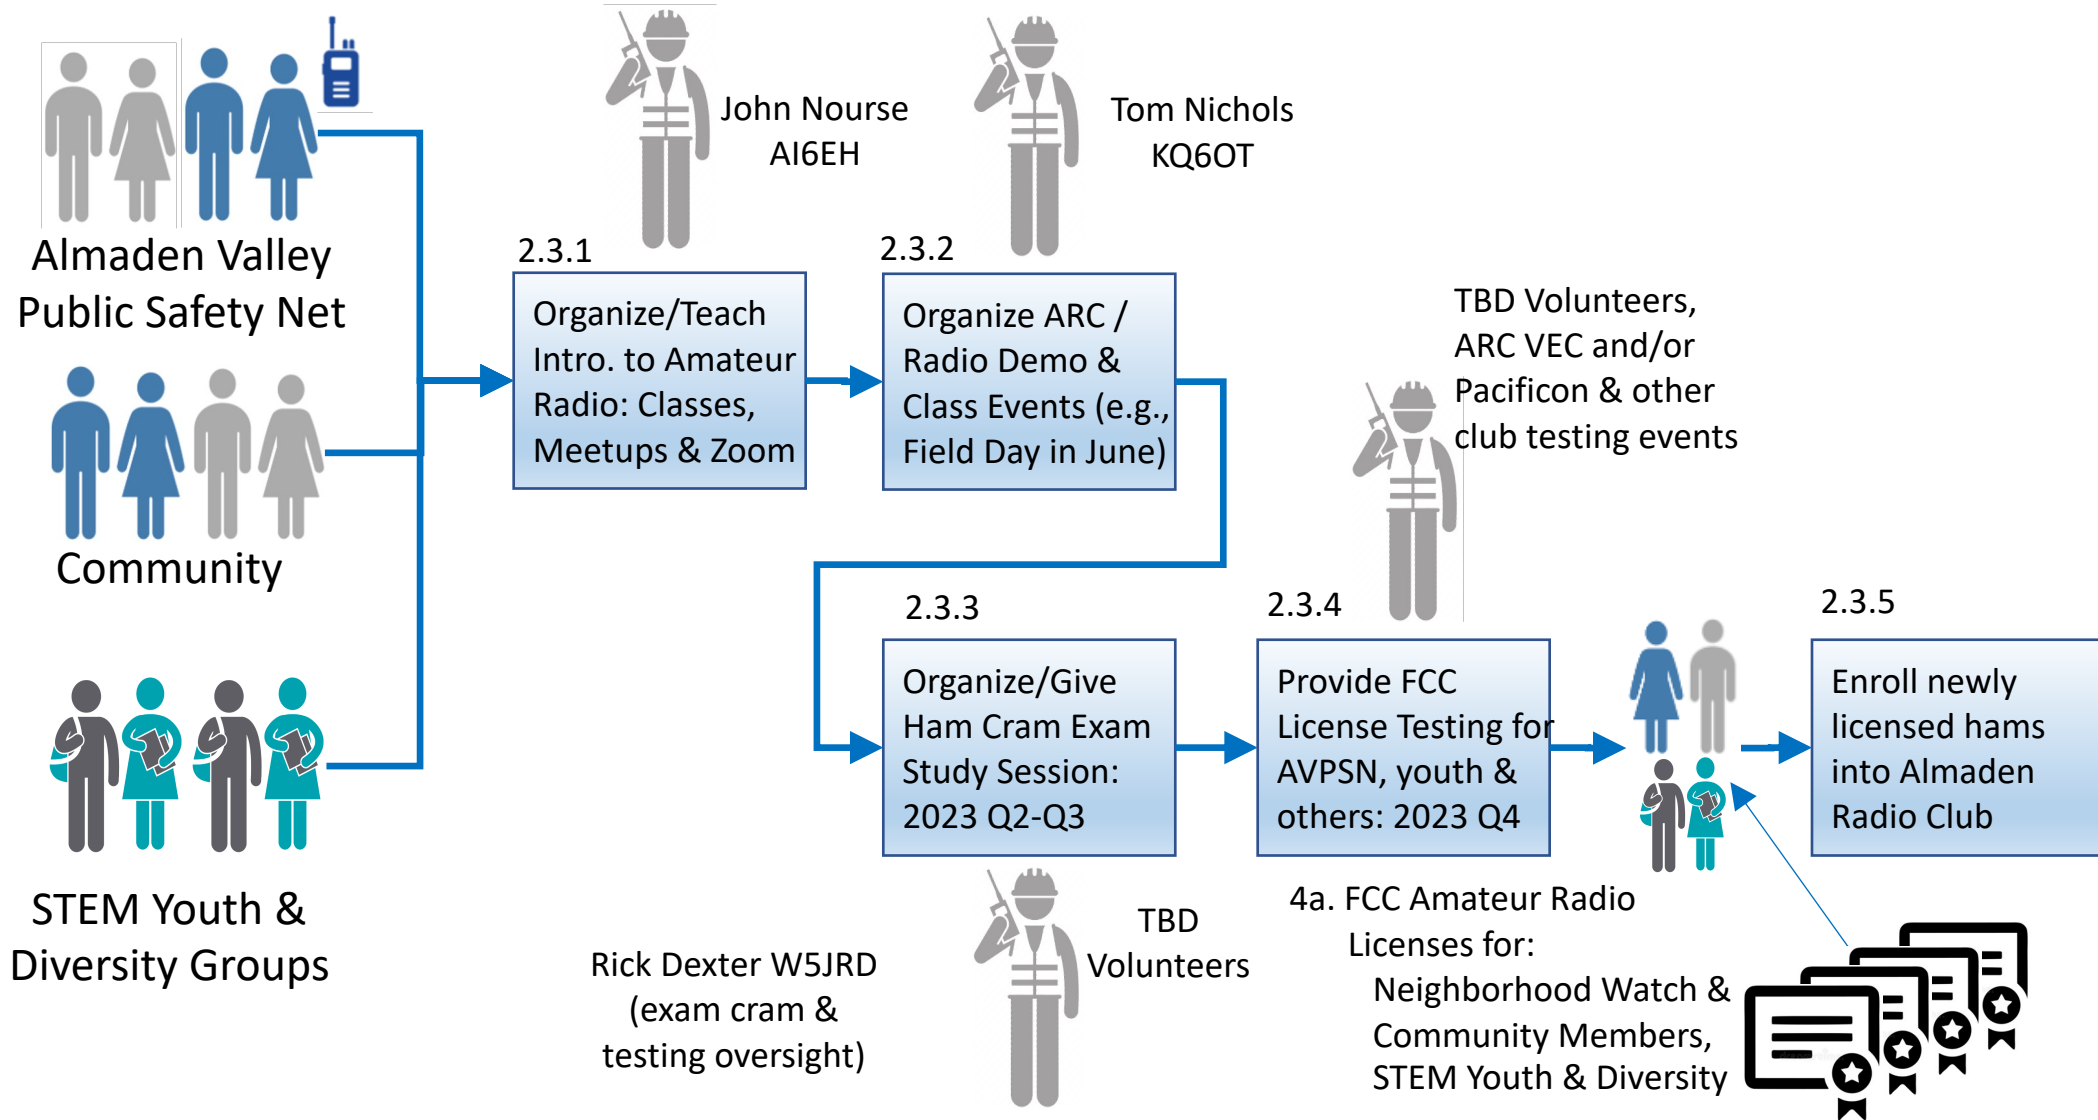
Almaden Valley Public Safety Net

Community

STEM Youth & Diversity Groups

John Nourse AI6EH

Tom Nichols KQ6OT

2.3.1

Organize/Teach Intro. to Amateur Radio: Classes, Meetups & Zoom

2.3.2

Organize ARC / Radio Demo & Class Events (e.g., Field Day in June)

TBD Volunteers, ARC VEC and/or Pacificon & other club testing events

2.3.3

Organize/Give Ham Cram Exam Study Session: 2023 Q2-Q3

2.3.4

Provide FCC License Testing for AVPSN, youth & others: 2023 Q4

2.3.5

Enroll newly licensed hams into Almaden Radio Club

TBD Volunteers

Rick Dexter W5JRD (exam cram & testing oversight)

4a. FCC Amateur Radio Licenses for: Neighborhood Watch & Community Members, STEM Youth & Diversity